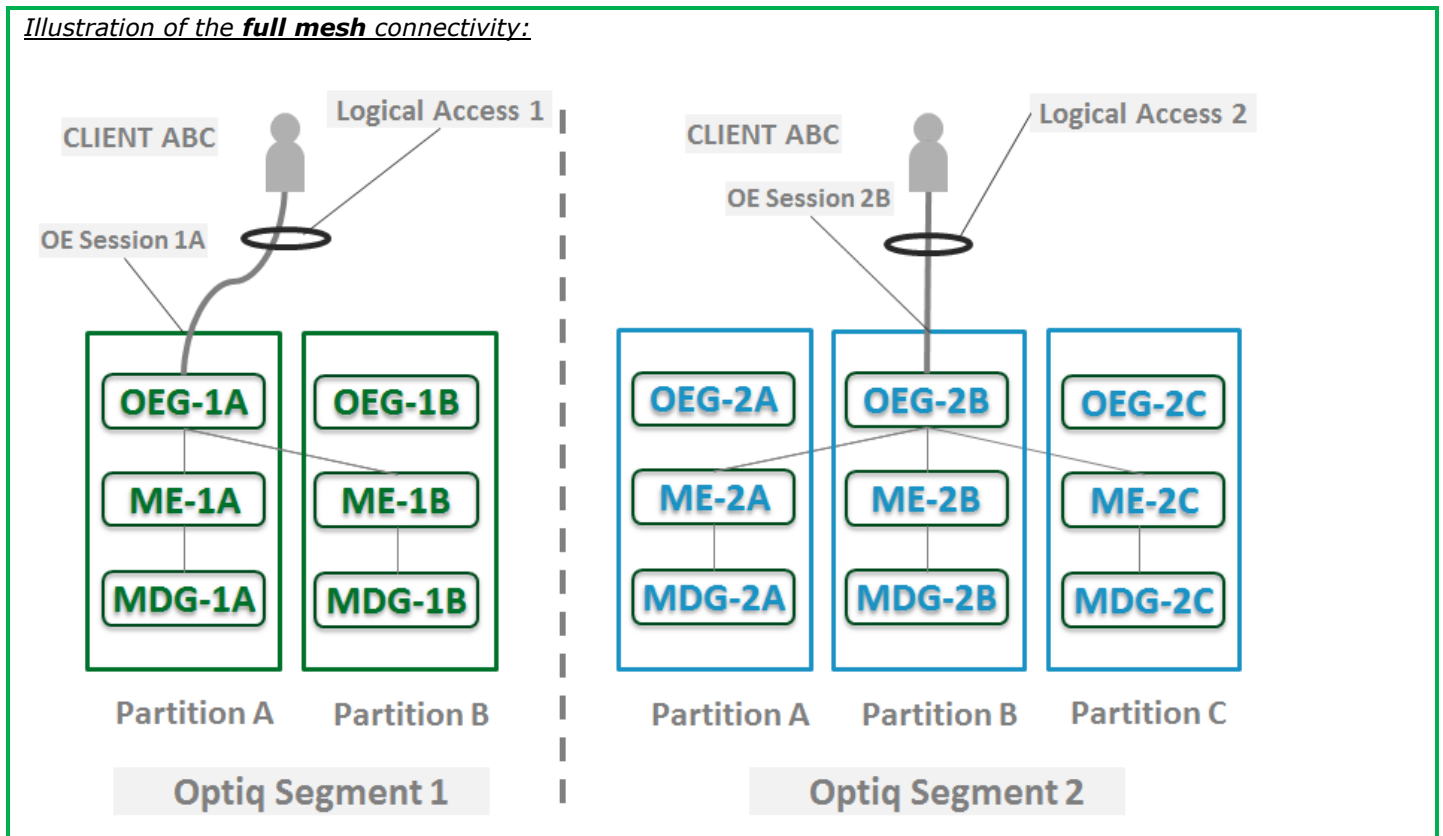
*Illustration of the **full mesh** connectivity:*

CLIENT ABC

Logical Access 1

OE Session 1A

OEG-1A

ME-1A

MDG-1A

OEG-1B

ME-1B

MDG-1B

Partition A

Partition B

Optiq Segment 1

CLIENT ABC

Logical Access 2

OE Session 2B

OEG-2A

ME-2A

MDG-2A

OEG-2B

ME-2B

MDG-2B

OEG-2C

ME-2C

MDG-2C

Partition A

Partition B

Partition C

Optiq Segment 2